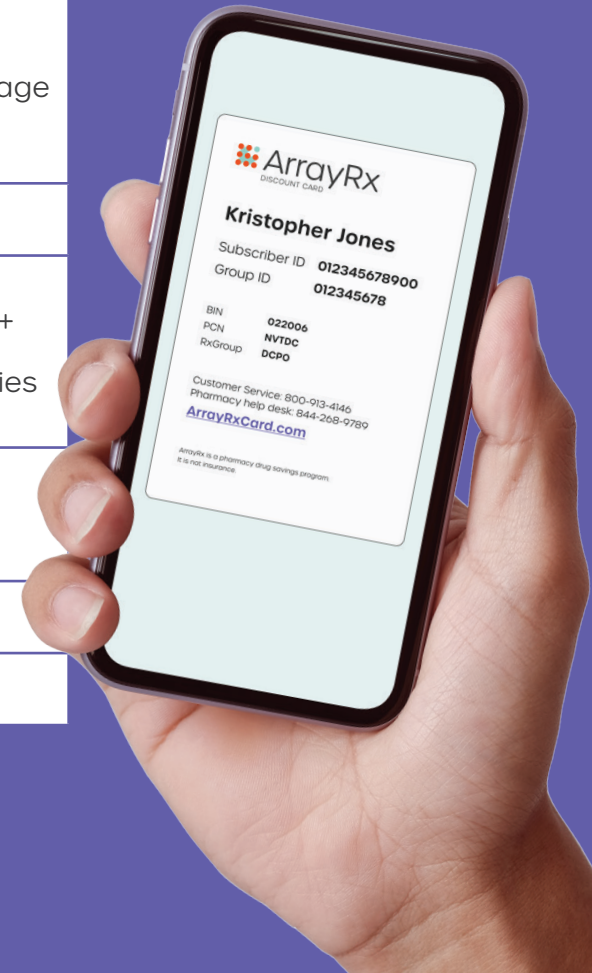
age

+

ies

ArrayRx
DISCOUNT CARD

Kristopher Jones

Subscriber ID 012345678900
Group ID 012345678

BIN 022006
PCN NVTDC
RxGroup DCPO

Customer Service: 800-913-4146
Pharmacy help desk: 844-268-9789
ArrayRxCard.com

ArrayRx is a pharmacy drug savings program. It is not insurance.